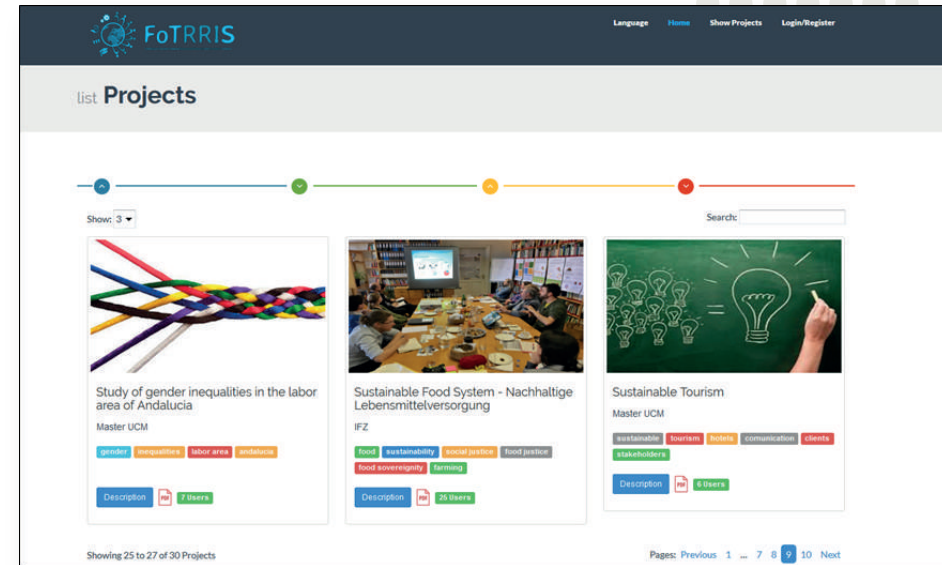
FoTRRIS

Language Home Show Projects Login/Register

list Projects

Show: 3

Search:

Study of gender inequalities in the labor area of Andalucia

Master UCM

gender inequalities labor area andalucia

Description PDF 7 Users

Sustainable Food System - Nachhaltige Lebensmittelversorgung

IFZ

food sustainability social justice food justice food sovereignity farming

Description PDF 26 Users

Sustainable Tourism

Master UCM

sustainable tourism hotels comunication clients stakeholders

Description PDF 6 Users

Showing 25 to 27 of 30 Projects

Pages: Previous 1 ... 7 8 9 10 Next